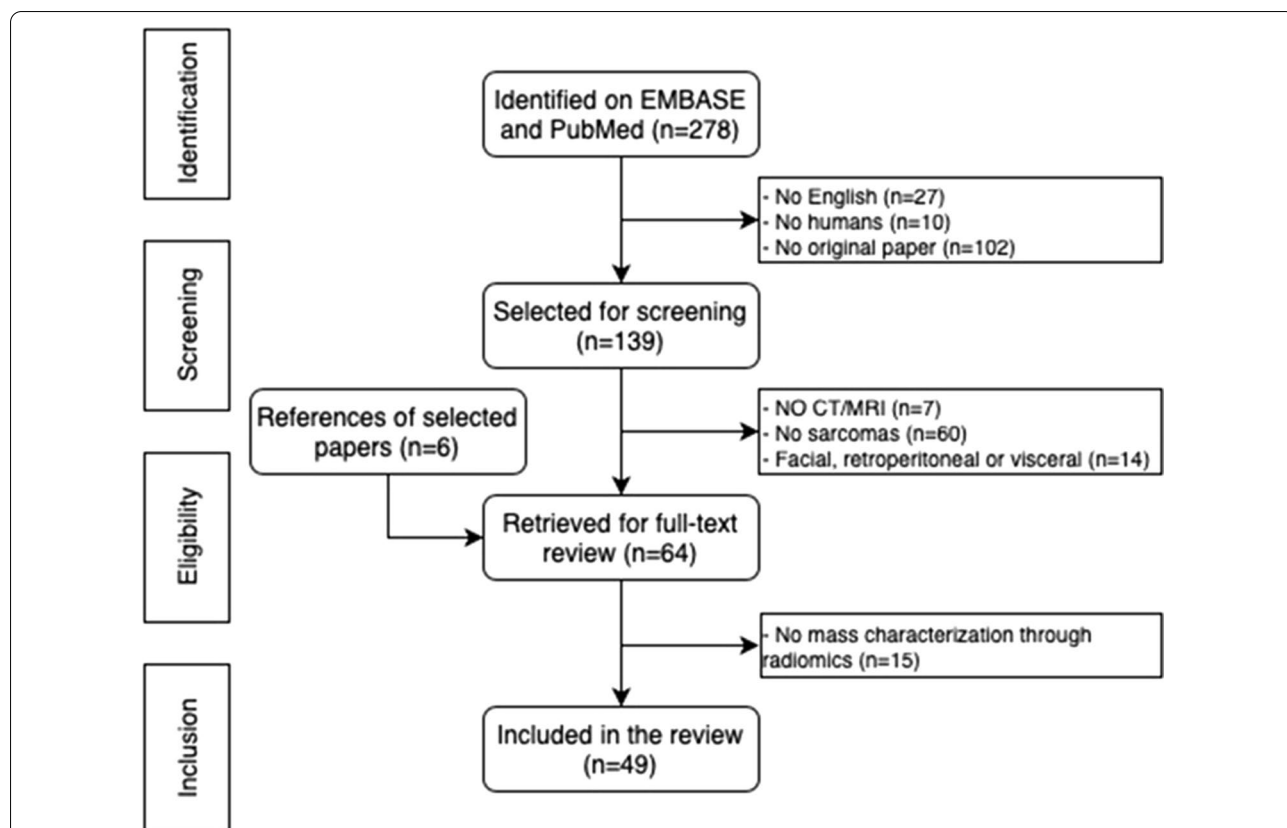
Identification

Identified on EMBASE and PubMed (n=278)

- No English (n=27)
- No humans (n=10)
- No original paper (n=102)

Screening

Selected for screening (n=139)

References of selected papers (n=6)

- NO CT/MRI (n=7)
- No sarcomas (n=60)
- Facial, retroperitoneal or visceral (n=14)

Eligibility

Retrieved for full-text review (n=64)

- No mass characterization through radiomics (n=15)

Inclusion

Included in the review (n=49)